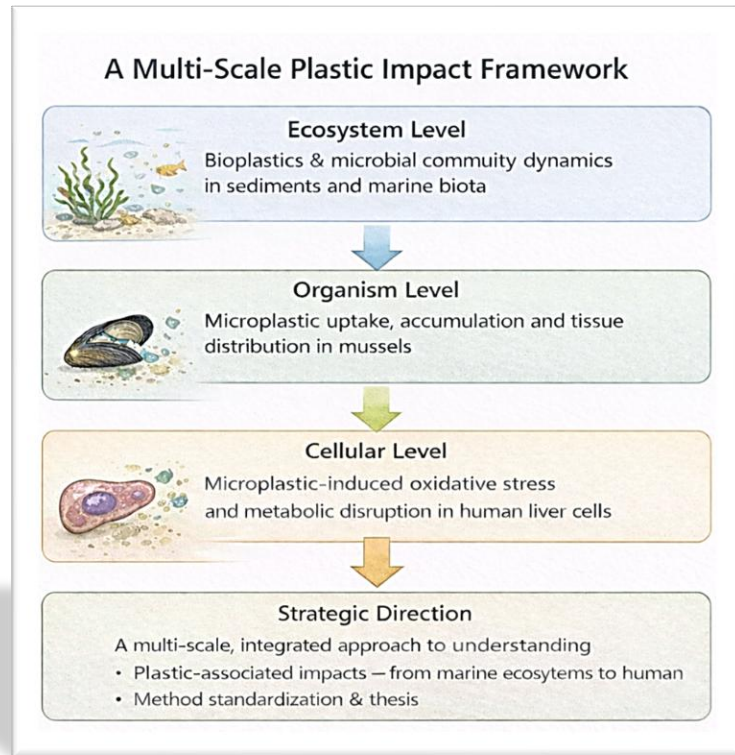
A Multi-Scale Plastic Impact Framework

Ecosystem Level
Bioplastics & microbial commuity dynamics in sediments and marine biota

Organism Level
Microplastic uptake, accumulation and tissue distribution in mussels

Cellular Level
Microplastic-induced oxidative stress and metabolic disruption in human liver cells

Strategic Direction
A multi-scale, integrated approach to understanding
• Plastic-associated impacts — from marine ecosytems to human
• Method standardization & thesis